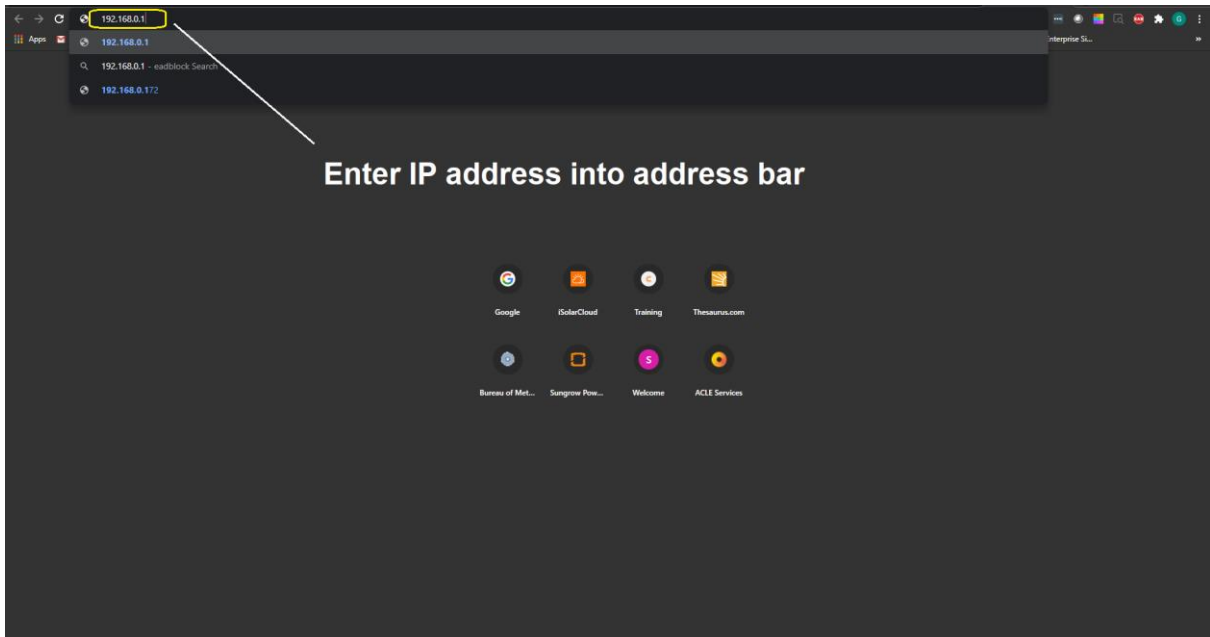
192.168.0.1

Apps

192.168.0.1

192.168.0.1 - eadblock Search

192.168.0.172

nterprise Si...

»

Enter IP address into address bar

Google

iSolarCloud

Training

Thesaurus.com

Bureau of Met...

Sungrow Pow...

Welcome

ACLE Services